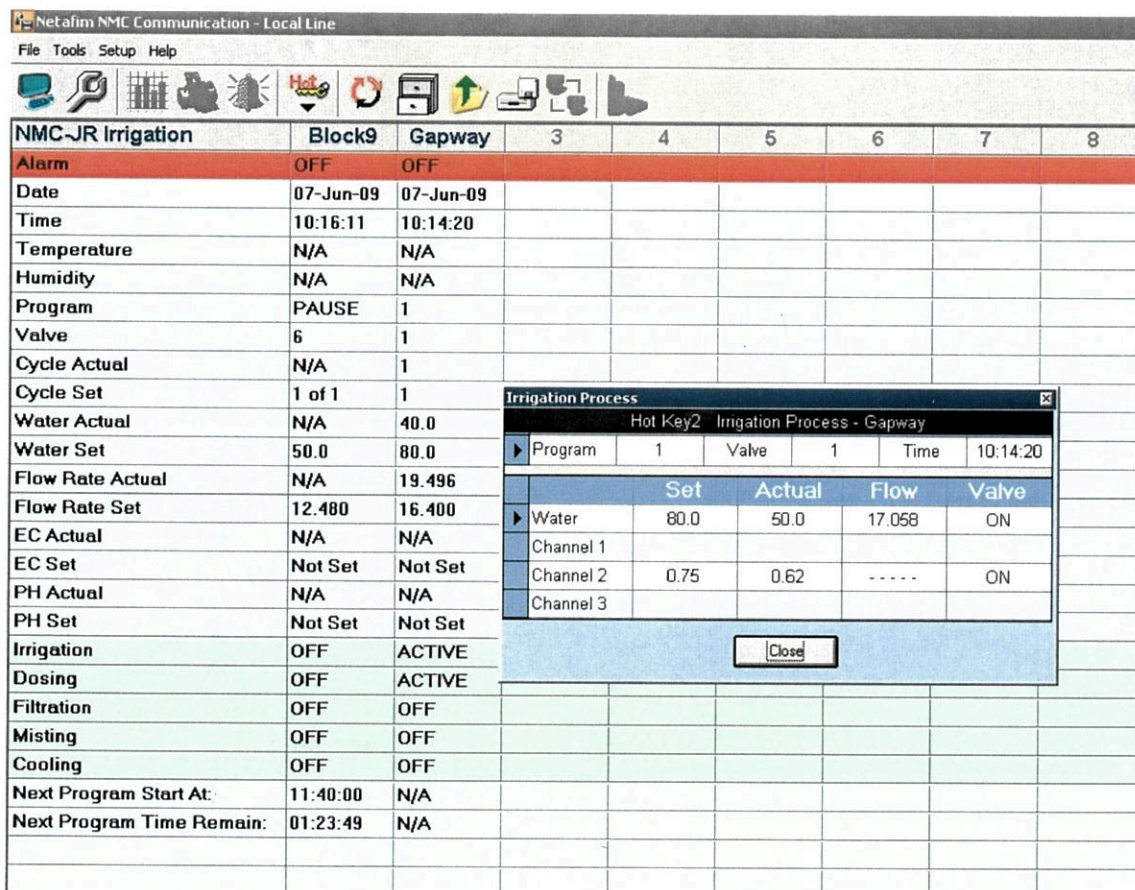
Netafim NMC Communication - Local Line

File Tools Setup Help

Hot

| NMC-JR Irrigation | Block9 | Gapway | 3 | 4 | 5 | 6 | 7 | 8 |
|---|---|---|---|---|---|---|---|---|
| Alarm | OFF | OFF | | | | | | |
| Date | 07-Jun-09 | 07-Jun-09 | | | | | | |
| Time | 10:16:11 | 10:14:20 | | | | | | |
| Temperature | N/A | N/A | | | | | | |
| Humidity | N/A | N/A | | | | | | |
| Program | PAUSE | 1 | | | | | | |
| Valve | 6 | 1 | | | | | | |
| Cycle Actual | N/A | 1 | | | | | | |
| Cycle Set | 1 of 1 | 1 | | | | | | |
| Water Actual | N/A | 40.0 | | | | | | |
| Water Set | 50.0 | 80.0 | | | | | | |
| Flow Rate Actual | N/A | 19.496 | | | | | | |
| Flow Rate Set | 12.480 | 16.400 | | | | | | |
| EC Actual | N/A | N/A | | | | | | |
| EC Set | Not Set | Not Set | | | | | | |
| PH Actual | N/A | N/A | | | | | | |
| PH Set | Not Set | Not Set | | | | | | |
| Irrigation | OFF | ACTIVE | | | | | | |
| Dosing | OFF | ACTIVE | | | | | | |
| Filtration | OFF | OFF | | | | | | |
| Misting | OFF | OFF | | | | | | |
| Cooling | OFF | OFF | | | | | | |
| Next Program Start At: | 11:40:00 | N/A | | | | | | |
| Next Program Time Remain: | 01:23:49 | N/A | | | | | | |

Irrigation Process

Hot Key2 Irrigation Process - Gapway

| Program | 1 | Valve | 1 | Time | 10:14:20 |
|---|---|---|---|---|---|

| | Set | Actual | Flow | Valve |
|---|---|---|---|---|
| Water | 80.0 | 50.0 | 17.058 | ON |
| Channel 1 | | | | |
| Channel 2 | 0.75 | 0.62 | - - - - - | ON |
| Channel 3 | | | | |

Close